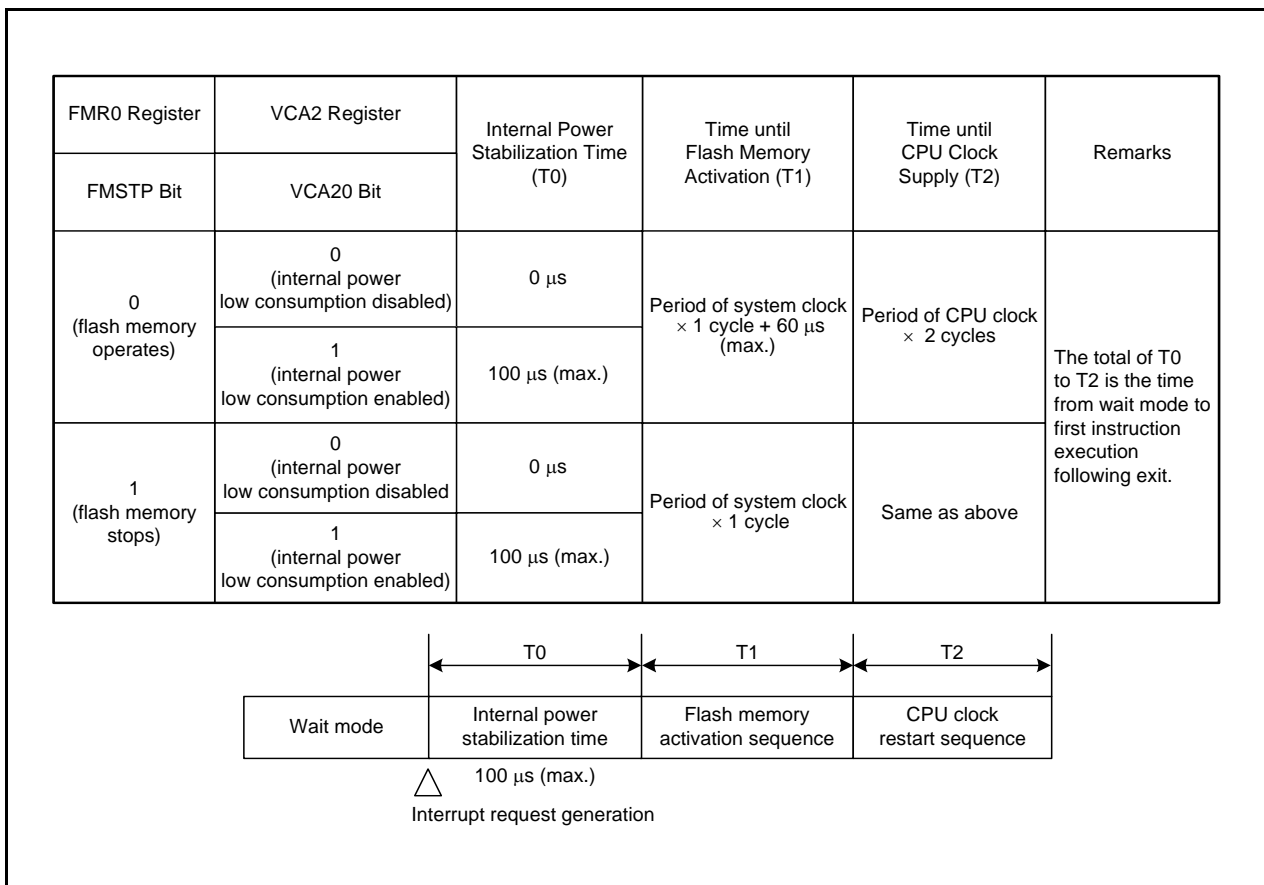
| FMR0 Register | VCA2 Register | Internal Power Stabilization Time (T0) | Time until Flash Memory Activation (T1) | Time until CPU Clock Supply (T2) | Remarks |
|---|---|---|---|---|---|
| FMSTP Bit | VCA20 Bit | | | | |
| 0 (flash memory operates) | 0 (internal power low consumption disabled) | 0 μs | Period of system clock × 1 cycle + 60 μs (max.) | Period of CPU clock × 2 cycles | The total of T0 to T2 is the time from wait mode to first instruction execution following exit. |
| | 1 (internal power low consumption enabled) | 100 μs (max.) | | | |
| 1 (flash memory stops) | 0 (internal power low consumption disabled | 0 μs | Period of system clock × 1 cycle | Same as above | |
| | 1 (internal power low consumption enabled) | 100 μs (max.) | | | |

T0 T1 T2

| Wait mode | Internal power stabilization time | Flash memory activation sequence | CPU clock restart sequence |
|---|---|---|---|

100 μs (max.)

Interrupt request generation